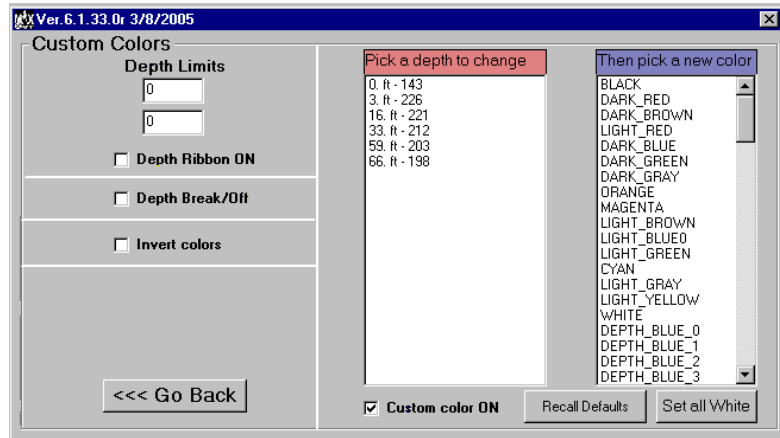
Ver.6.1.33.0r 3/8/2005

Custom Colors

Depth Limits

0

0

Depth Ribbon ON

Depth Break/Off

Invert colors

<<< Go Back

Pick a depth to change

0. ft - 143
3. ft - 226
16. ft - 221
33. ft - 212
59. ft - 203
66. ft - 198

Then pick a new color

BLACK
DARK_RED
DARK_BROWN
LIGHT_RED
DARK_BLUE
DARK_GREEN
DARK_GRAY
ORANGE
MAGENTA
LIGHT_BROWN
LIGHT_BLUE0
LIGHT_GREEN
CYAN
LIGHT_GRAY
LIGHT_YELLOW
WHITE
DEPTH_BLUE_0
DEPTH_BLUE_1
DEPTH_BLUE_2
DEPTH_BLUE_3

Custom color ON

Recall Defaults

Set all White